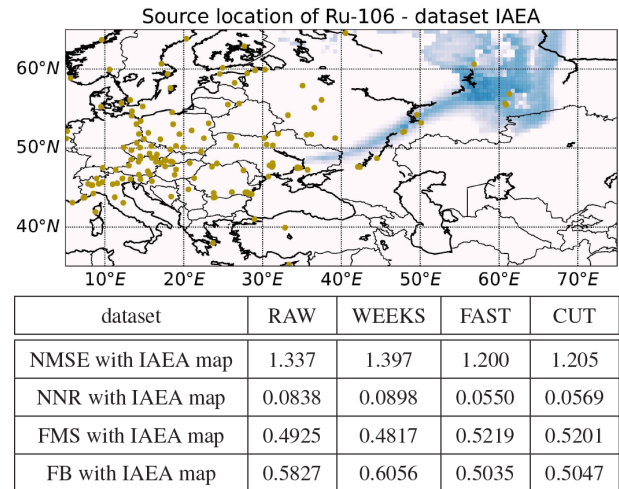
Source location of Ru-106 - dataset IAEA

60°$N$
50°$N$
40°$N$

10°$E$ 20°$E$ 30°$E$ 40°$E$ 50°$E$ 60°$E$ 70°$E$

| dataset | RAW | WEEKS | FAST | CUT |
|---|---|---|---|---|
| NMSE with IAEA map | 1.337 | 1.397 | 1.200 | 1.205 |
| NNR with IAEA map | 0.0838 | 0.0898 | 0.0550 | 0.0569 |
| FMS with IAEA map | 0.4925 | 0.4817 | 0.5219 | 0.5201 |
| FB with IAEA map | 0.5827 | 0.6056 | 0.5035 | 0.5047 |